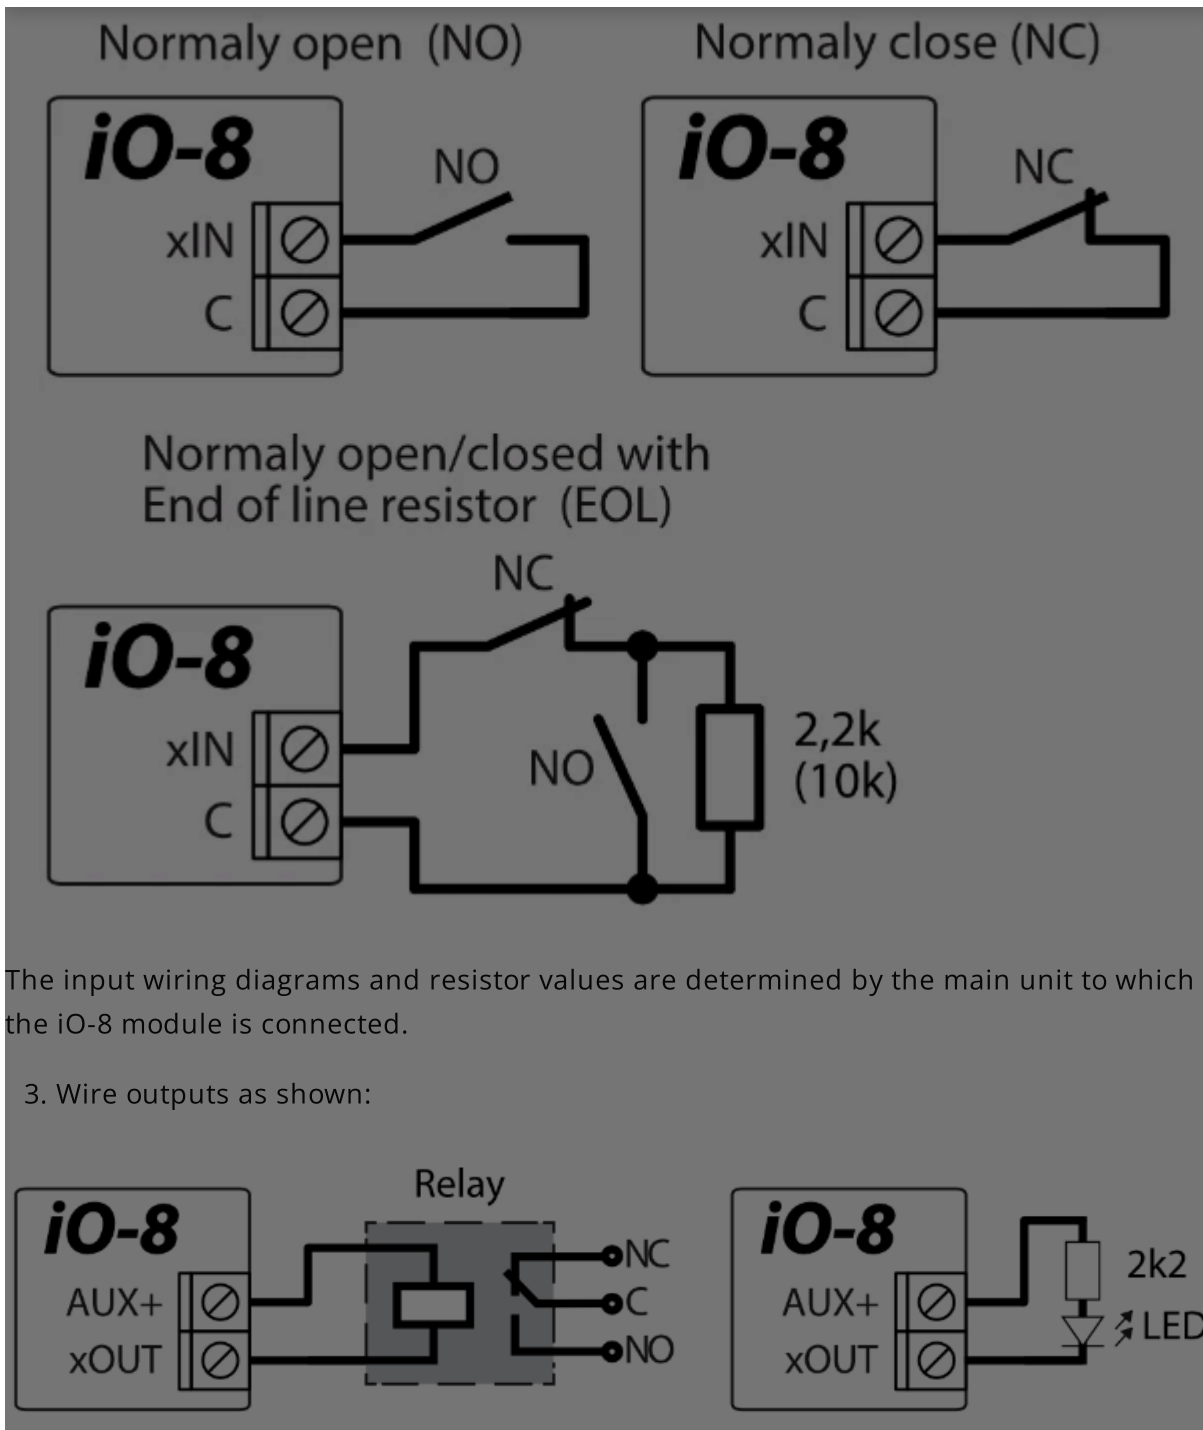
Normaly open (NO)

iO-8

NO

xIN

C

Normaly close (NC)

iO-8

NC

xIN

C

Normaly open/closed with End of line resistor (EOL)

NC

iO-8

xIN

C

NO

2,2k (10k)

The input wiring diagrams and resistor values are determined by the main unit to which the iO-8 module is connected.

3. Wire outputs as shown:

Relay

iO-8

AUX+

xOUT

NC

C

NO

iO-8

AUX+

xOUT

2k2

LED